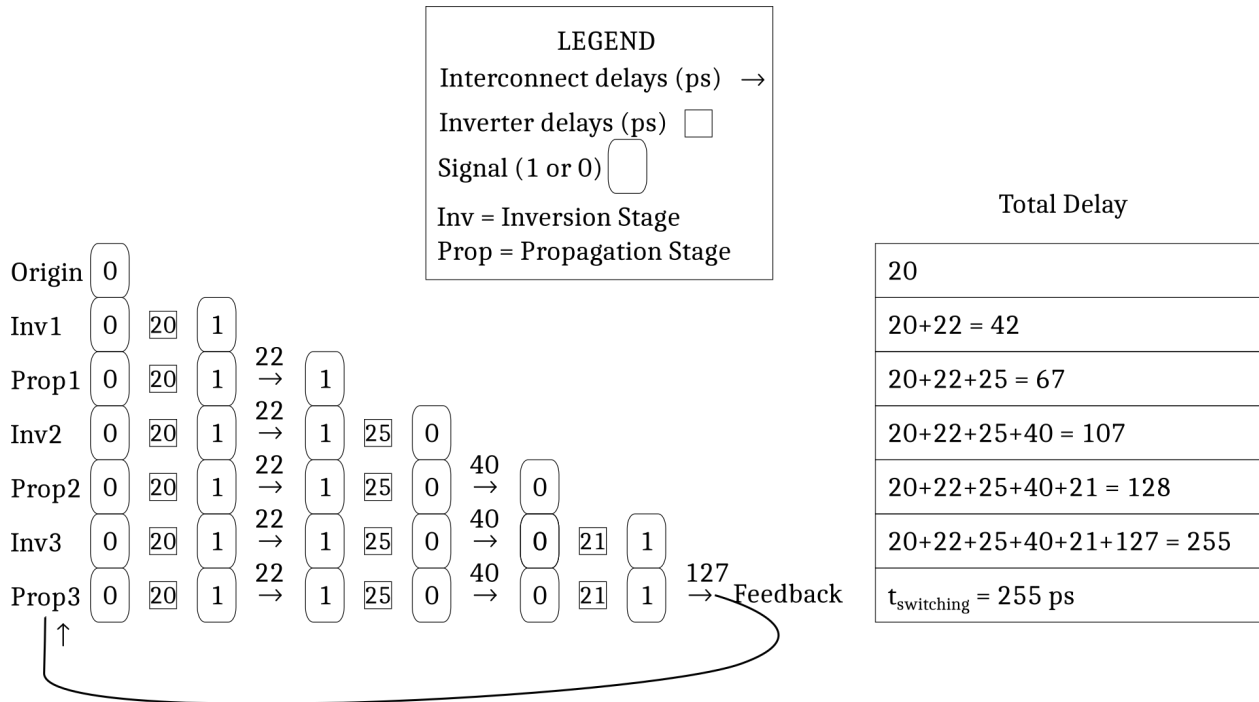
LEGEND
Interconnect delays (ps) $\rightarrow$
Inverter delays (ps)
Signal (1 or 0)
Inv = Inversion Stage
Prop = Propagation Stage

Origin 0
Inv1 0 20 1
Prop1 0 20 1 $\overset{22}{\rightarrow}$ 1
Inv2 0 20 1 $\overset{22}{\rightarrow}$ 1 25 0
Prop2 0 20 1 $\overset{22}{\rightarrow}$ 1 25 0 $\overset{40}{\rightarrow}$ 0
Inv3 0 20 1 $\overset{22}{\rightarrow}$ 1 25 0 $\overset{40}{\rightarrow}$ 0 21 1
Prop3 0 20 1 $\overset{22}{\rightarrow}$ 1 25 0 $\overset{40}{\rightarrow}$ 0 21 1 $\overset{127}{\rightarrow}$ Feedback

Total Delay

| |
|---|
| 20 |
| 20+22 = 42 |
| 20+22+25 = 67 |
| 20+22+25+40 = 107 |
| 20+22+25+40+21 = 128 |
| 20+22+25+40+21+127 = 255 |
| $t_{switching}$ = 255 ps |